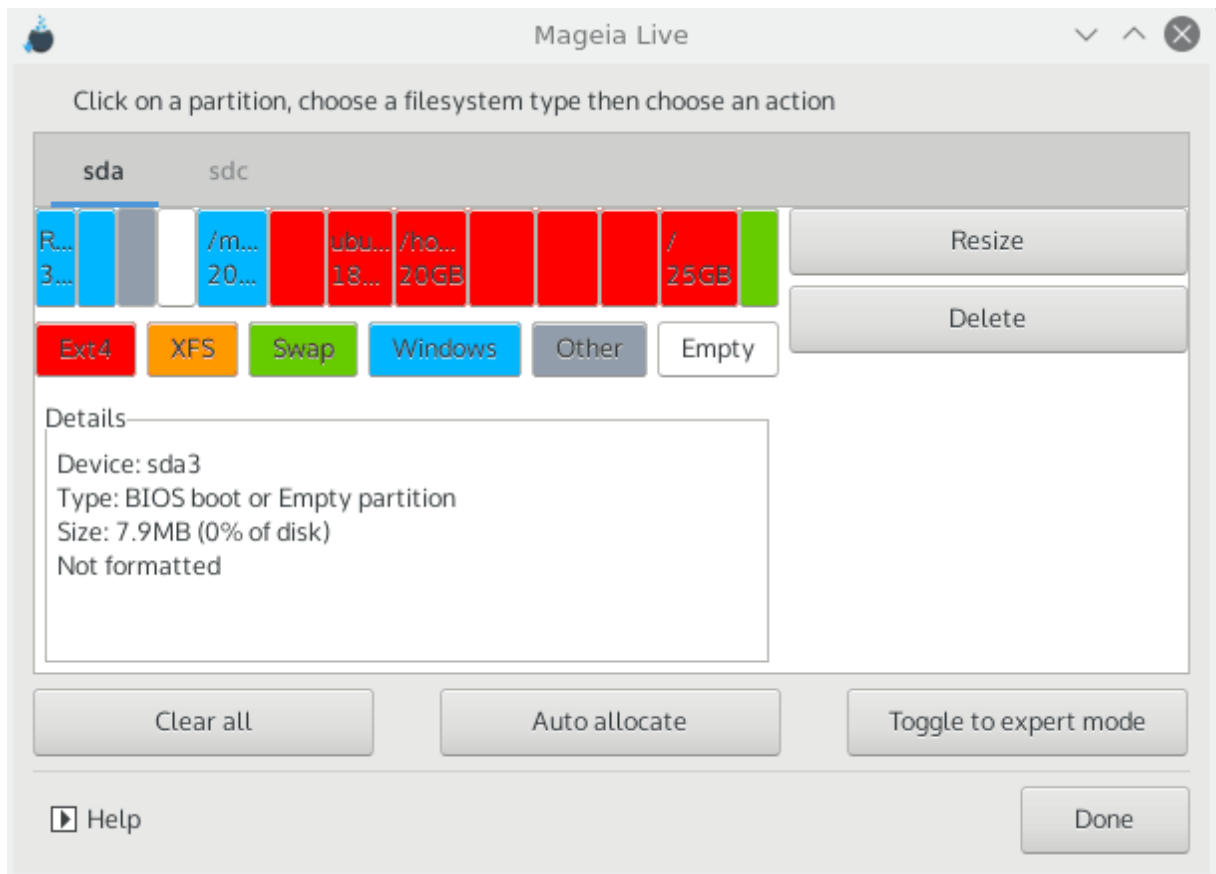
Mageia Live

Click on a partition, choose a filesystem type then choose an action

sda sdc

R... 3...

/m... 20...

ubu... 18...

/ho... 20GB

/ 25GB

Resize

Delete

Ext4 XFS Swap Windows Other Empty

Details

Device: sda3
Type: BIOS boot or Empty partition
Size: 7.9MB (0% of disk)
Not formatted

Clear all

Auto allocate

Toggle to expert mode

Help

Done